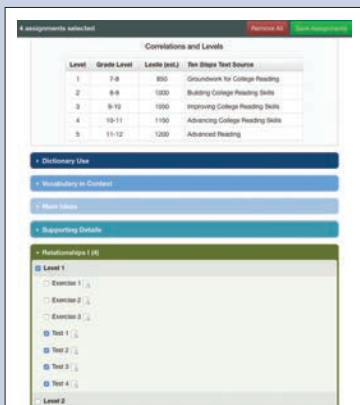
4 assignments selected

Remove All

Save Assignments

Correlations and Levels

| Level | Grade Level | Lexile (est.) | Ten Steps Text Source |
|---|---|---|---|
| 1 | 7-8 | 850 | Groundwork for College Reading |
| 2 | 8-9 | 1000 | Building College Reading Skills |
| 3 | 9-10 | 1050 | Improving College Reading Skills |
| 4 | 10-11 | 1150 | Advancing College Reading Skills |
| 5 | 11-12 | 1200 | Advanced Reading |

▸ Dictionary Use

▸ Vocabulary in Context

▸ Main Ideas

▸ Supporting Details

▾ Relationships I (4)

Level 1

Exercise 1

Exercise 2

Exercise 3

Test 1

Test 2

Test 3

Test 4

Level 2